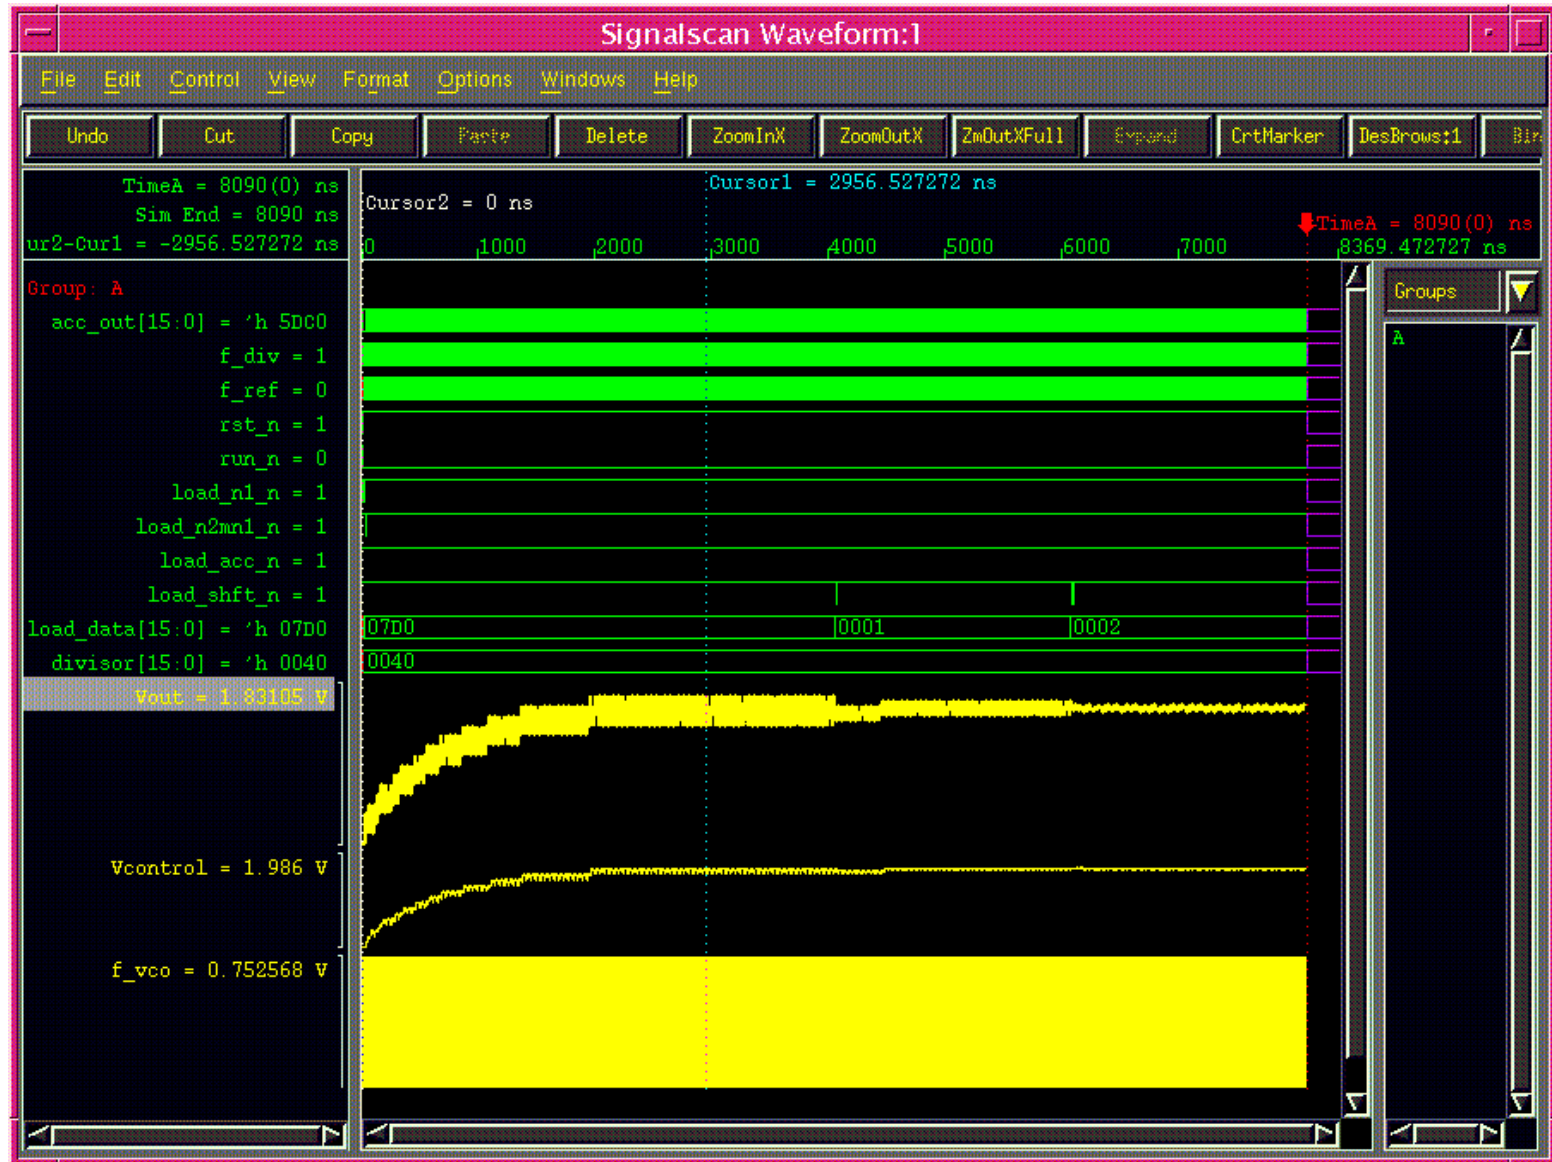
Signalscan Waveform:1

File Edit Control View Format Options Windows Help

Undo Cut Copy Paste Delete ZoomInX ZoomOutX ZmOutXFull Expand CrtMarker DesBrows:1 Bin

TimeA = 8090(0) ns
Sim End = 8090 ns
ur2-Cur1 = -2956.527272 ns

Cursor1 = 2956.527272 ns
Cursor2 = 0 ns
TimeA = 8090(0) ns
8369.472727 ns

0 1000 2000 3000 4000 5000 6000 7000

Group: A
acc_out[15:0] = 'h 5DC0
f_div = 1
f_ref = 0
rst_n = 1
run_n = 0
load_n1_n = 1
load_n2mn1_n = 1
load_acc_n = 1
load_shft_n = 1
load_data[15:0] = 'h 07D0
divisor[15:0] = 'h 0040
Vout = 1.83105 V
Vcontrol = 1.986 V
f_vco = 0.752568 V

07D0 0001 0002
0040

Groups
A